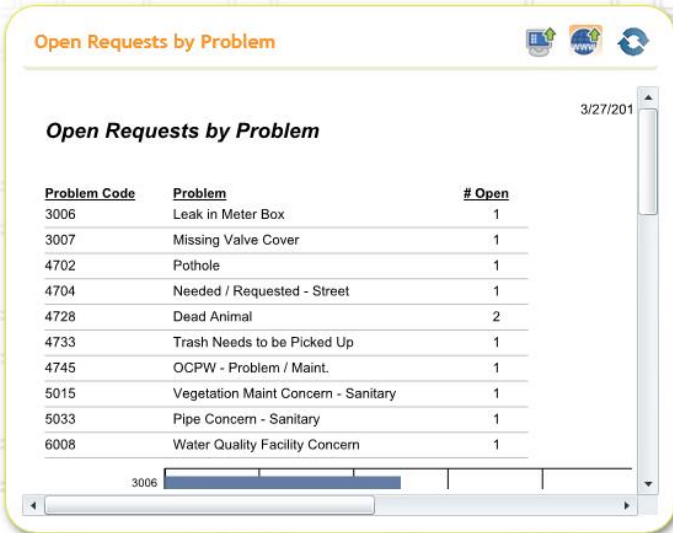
Open Requests by Problem

3/27/201

Open Requests by Problem

| Problem Code | Problem | # Open |
|---|---|---|
| 3006 | Leak in Meter Box | 1 |
| 3007 | Missing Valve Cover | 1 |
| 4702 | Pothole | 1 |
| 4704 | Needed / Requested - Street | 1 |
| 4728 | Dead Animal | 2 |
| 4733 | Trash Needs to be Picked Up | 1 |
| 4745 | OCPW - Problem / Maint. | 1 |
| 5015 | Vegetation Maint Concern - Sanitary | 1 |
| 5033 | Pipe Concern - Sanitary | 1 |
| 6008 | Water Quality Facility Concern | 1 |

3006